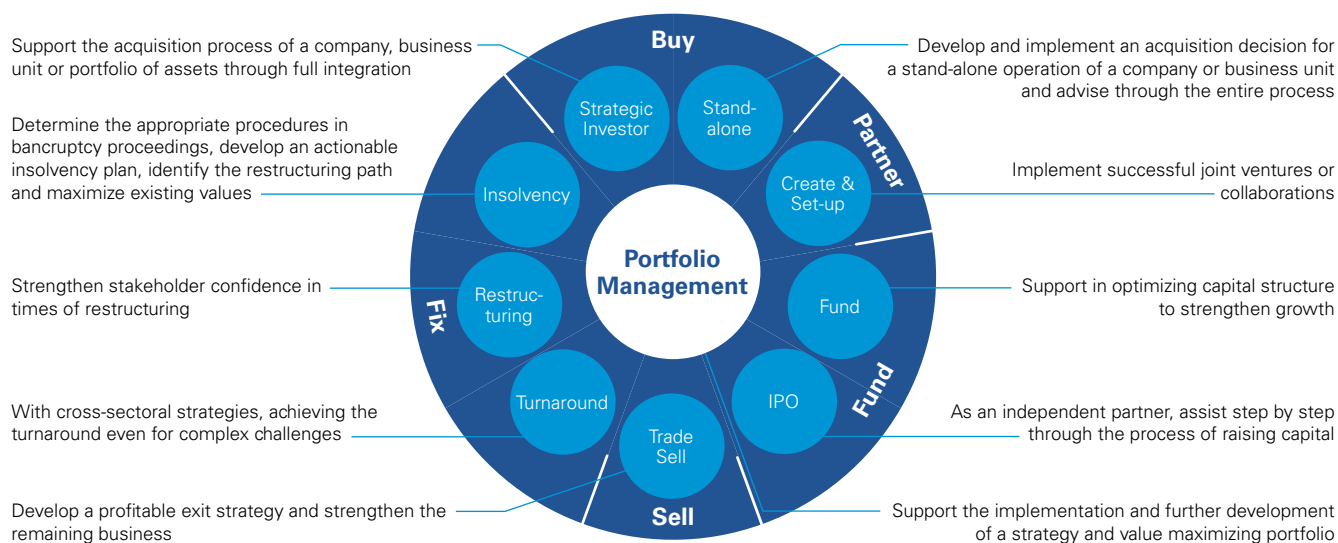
Support the acquisition process of a company, business unit or portfolio of assets through full integration

Determine the appropriate procedures in bancruptcy proceedings, develop an actionable insolvency plan, identify the restructuring path and maximize existing values

Strengthen stakeholder confidence in times of restructuring

With cross-sectoral strategies, achieving the turnaround even for complex challenges

Develop a profitable exit strategy and strengthen the remaining business

Buy

Strategic Investor

Stand-alone

Partner

Insolvency

Create & Set-up

Portfolio Management

Restructuring

Fund

Fix

Turnaround

IPO

Fund

Trade Sell

Sell

Develop and implement an acquisition decision for a stand-alone operation of a company or business unit and advise through the entire process

Implement successful joint ventures or collaborations

Support in optimizing capital structure to strengthen growth

As an independent partner, assist step by step through the process of raising capital

Support the implementation and further development of a strategy and value maximizing portfolio